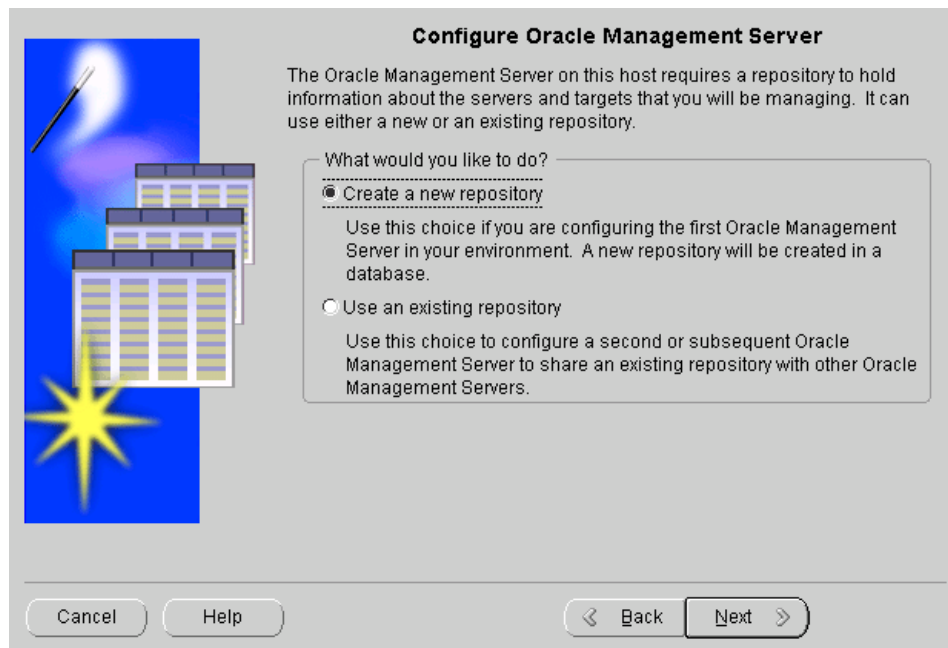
Configure Oracle Management Server

The Oracle Management Server on this host requires a repository to hold information about the servers and targets that you will be managing. It can use either a new or an existing repository.

What would you like to do?

Create a new repository

Use this choice if you are configuring the first Oracle Management Server in your environment. A new repository will be created in a database.

Use an existing repository

Use this choice to configure a second or subsequent Oracle Management Server to share an existing repository with other Oracle Management Servers.

Cancel | Help | Back | Next